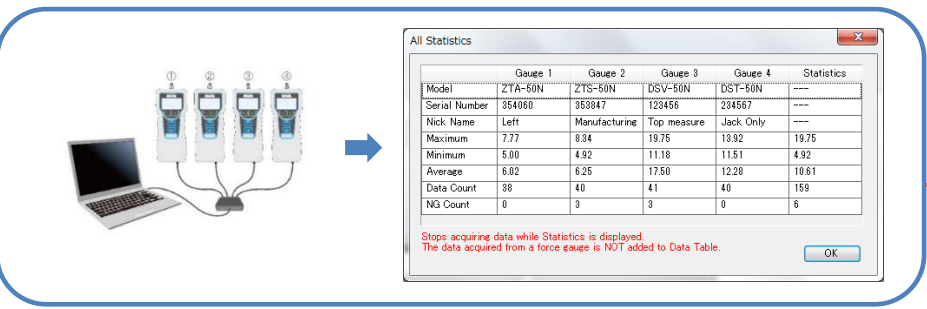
①
②
③
④

All Statistics

|  | Gauge 1 | Gauge 2 | Gauge 3 | Gauge 4 | Statistics |
|---|---|---|---|---|---|
| Model | ZTA-50N | ZTS-50N | DSV-50N | DST-50N | --- |
| Serial Number | 354060 | 353847 | 123456 | 234567 | --- |
| Nick Name | Left | Manufacturing | Top measure | Jack Only | --- |
| Maximum | 7.77 | 8.34 | 19.75 | 13.92 | 19.75 |
| Minimum | 5.00 | 4.92 | 11.18 | 11.51 | 4.92 |
| Average | 6.02 | 6.25 | 17.50 | 12.28 | 10.61 |
| Data Count | 38 | 40 | 41 | 40 | 159 |
| NG Count | 0 | 3 | 3 | 0 | 6 |

Stops acquiring data while Statistics is displayed.
The data acquired from a force gauge is NOT added to Data Table.

OK